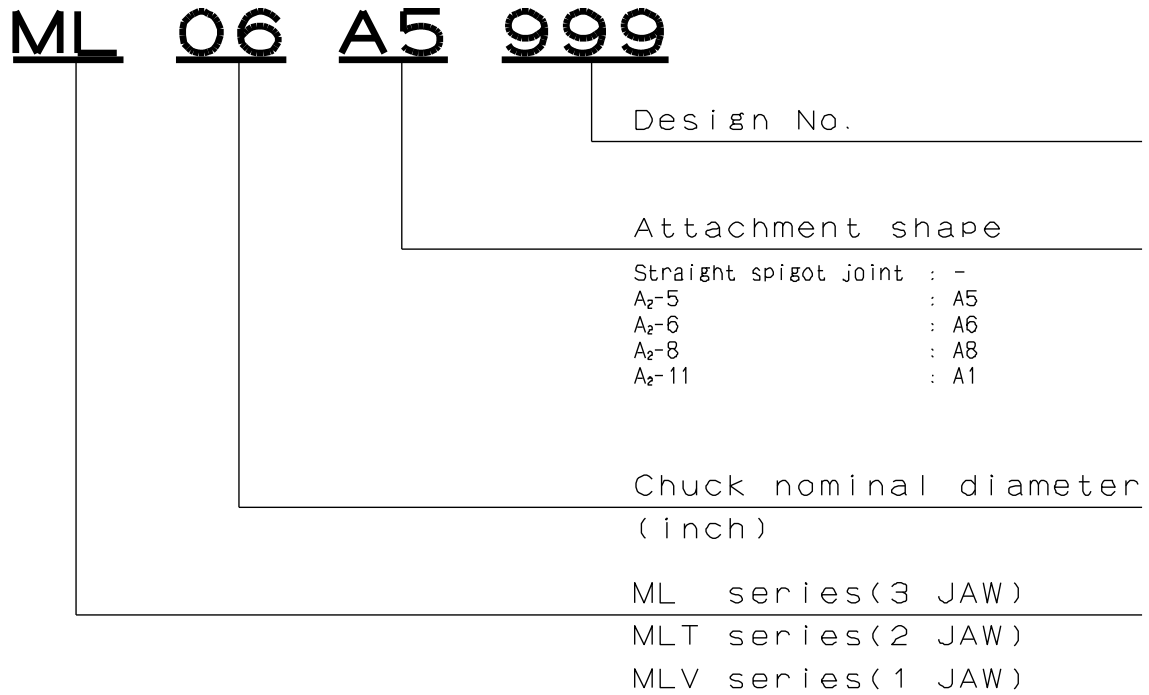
ML 06 A5 999

Design No.

Attachment shape

Straight spigot joint : -
$A_2$-5 : A5
$A_2$-6 : A6
$A_2$-8 : A8
$A_2$-11 : A1

Chuck nominal diameter
(inch)

ML series(3 JAW)
MLT series(2 JAW)
MLV series(1 JAW)